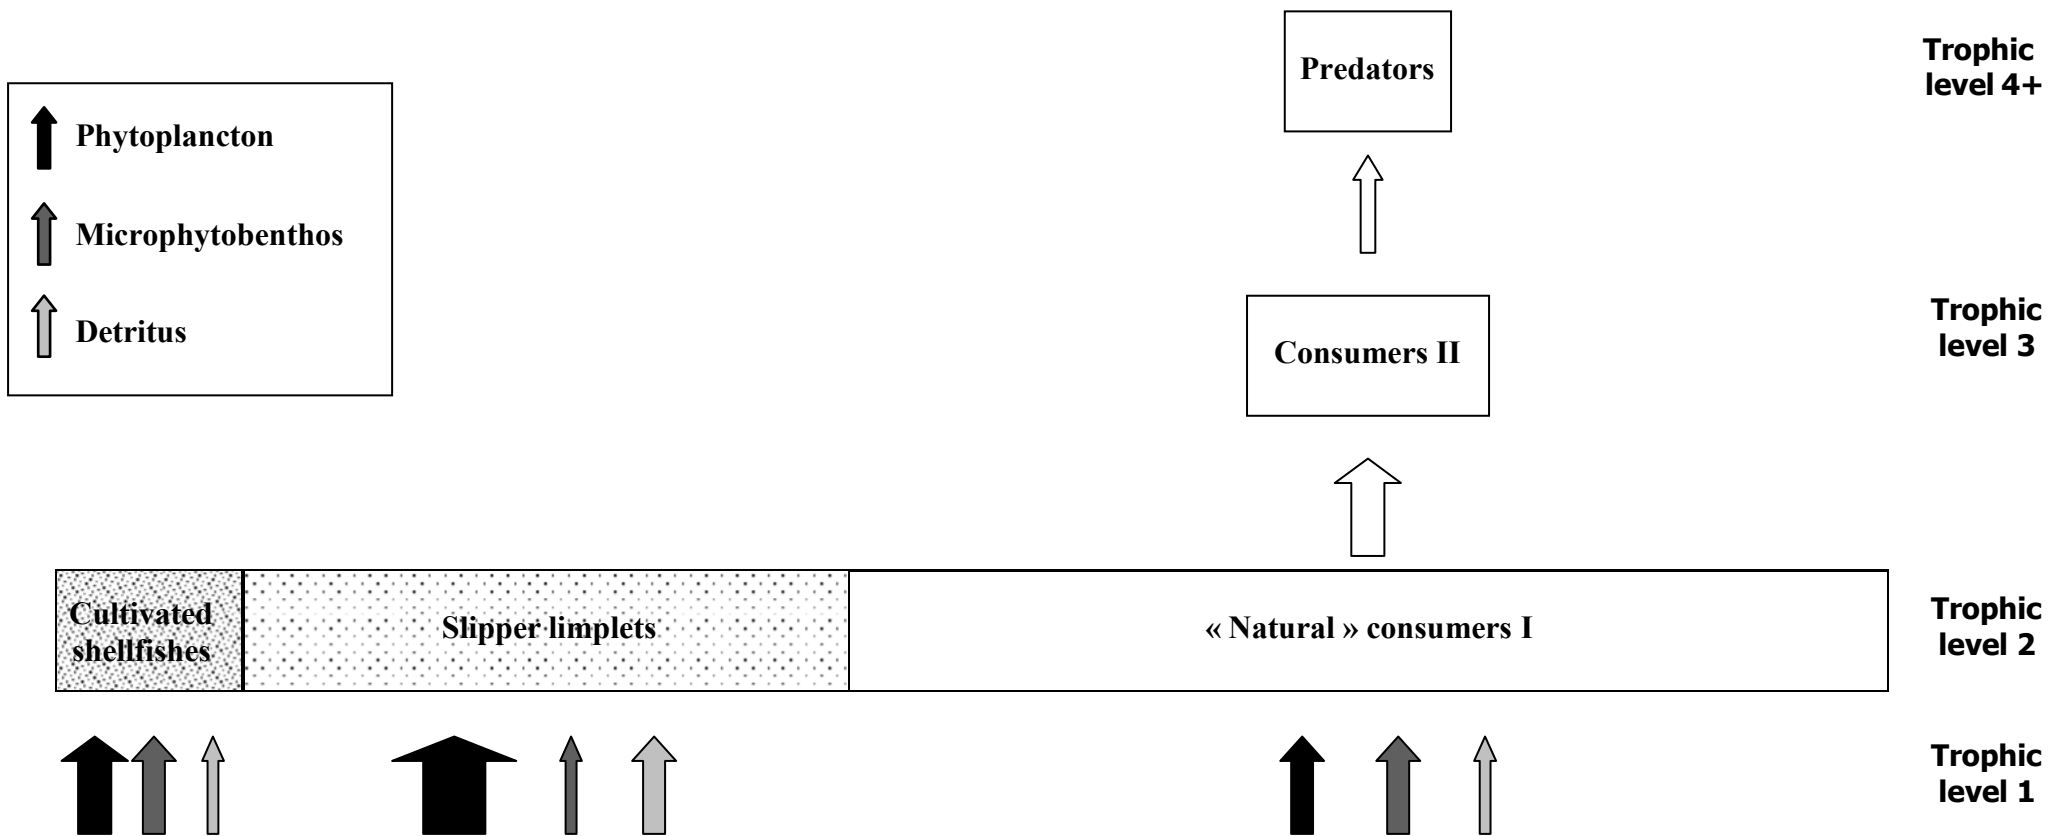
Phytoplancton

Microphytobenthos

Detritus

Predators

Trophic level 4+

Consumers II

Trophic level 3

Cultivated shellfishes

Slipper limplets

« Natural » consumers I

Trophic level 2

Trophic level 1